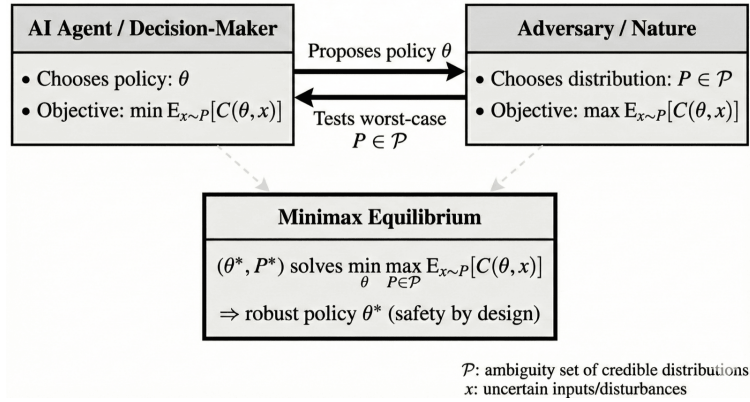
AI Agent / Decision-Maker

• Chooses policy: $\theta$
• Objective: $\min \mathrm{E}_{x\sim P}[C(\theta, x)]$

Proposes policy $\theta$

Tests worst-case $P \in \mathcal{P}$

Adversary / Nature

• Chooses distribution: $P \in \mathcal{P}$
• Objective: $\max \mathrm{E}_{x\sim P}[C(\theta, x)]$

Minimax Equilibrium

$(\theta^*, P^*)$ solves $\min_{\theta} \max_{P\in\mathcal{P}} \mathrm{E}_{x\sim P}[C(\theta, x)]$

$\Rightarrow$ robust policy $\theta^*$ (safety by design)

$\mathcal{P}$: ambiguity set of credible distributions
$x$: uncertain inputs/disturbances